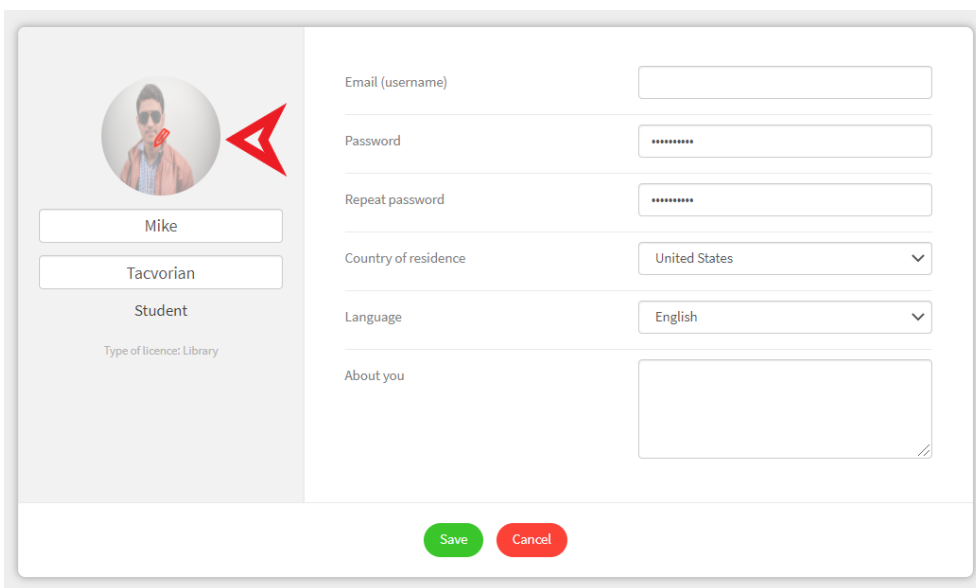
Mike

Tacvorian

Student

Type of licence: Library

Email (username)

Password

••••••••••

Repeat password

••••••••••

Country of residence

United States

Language

English

About you

Save

Cancel